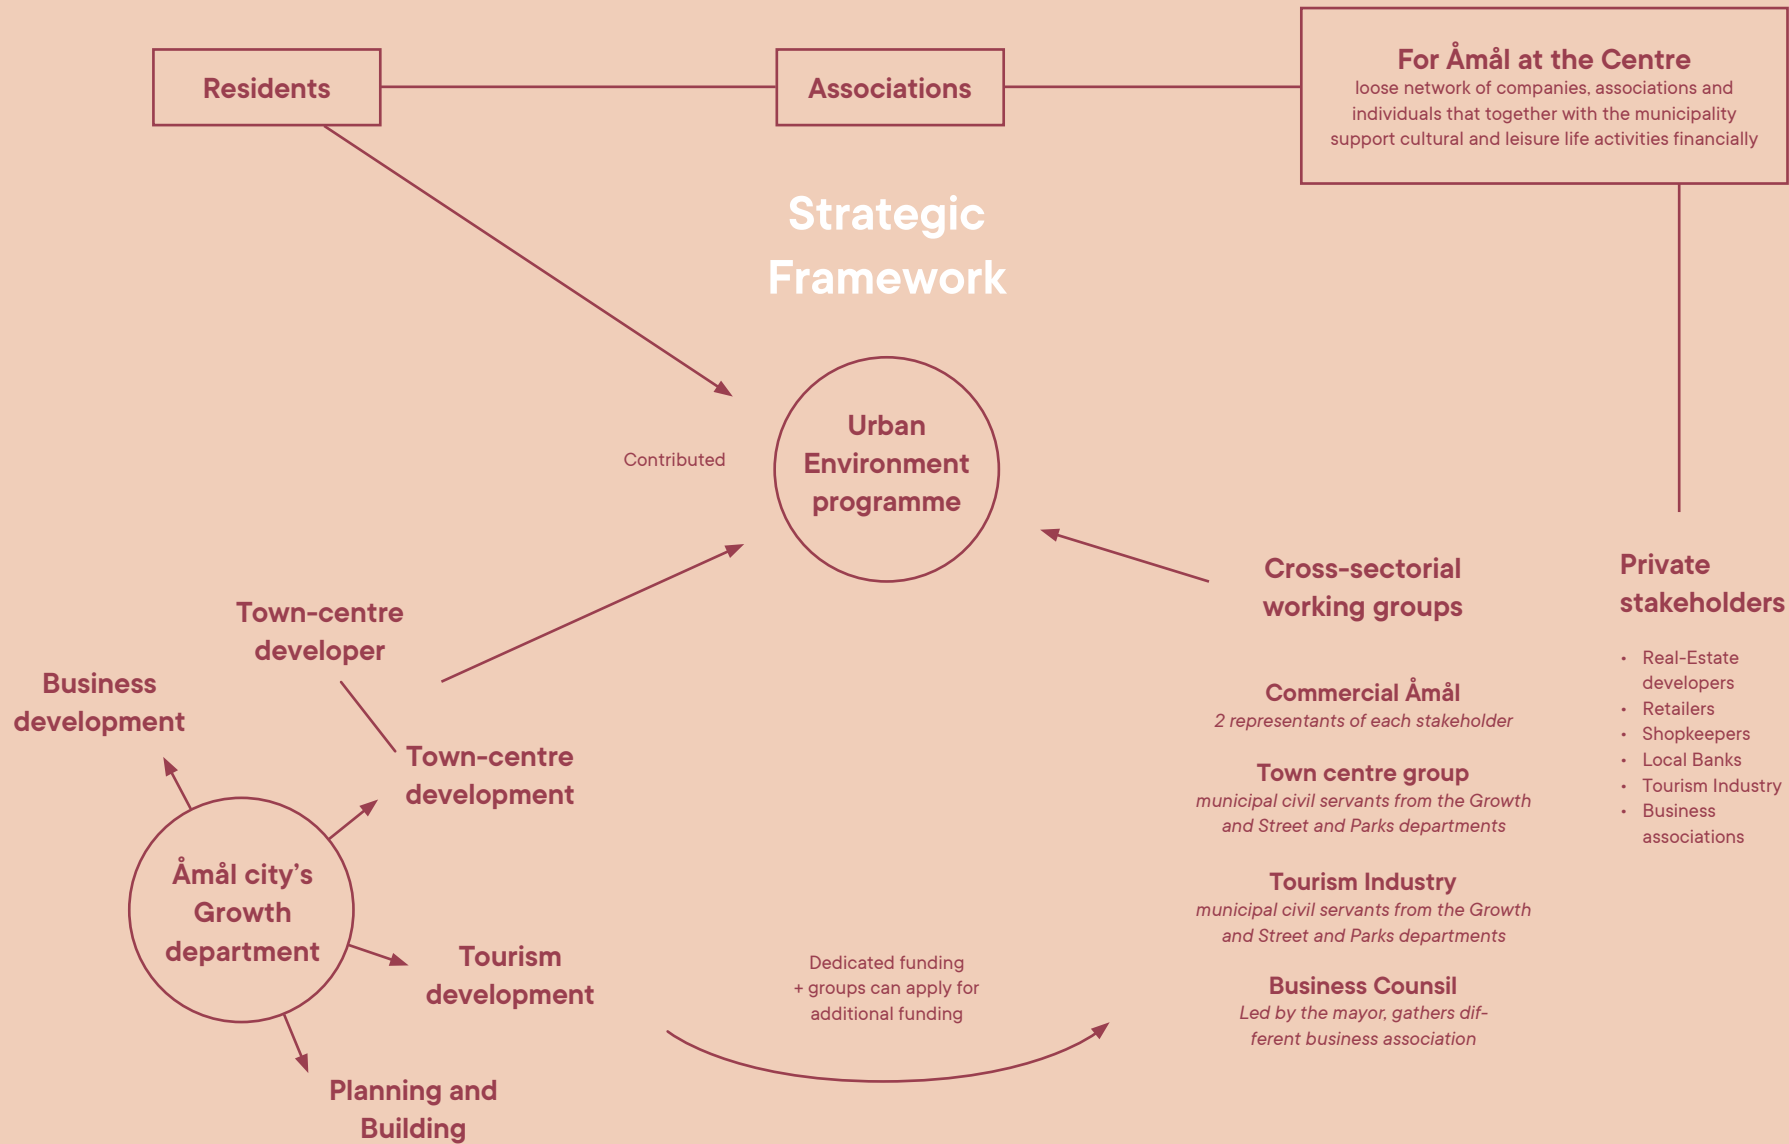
Residents

Associations

For Åmål at the Centre
loose network of companies, associations and individuals that together with the municipality support cultural and leisure life activities financially

Strategic Framework

Contributed

Urban Environment programme

Town-centre developer

Business development

Town-centre development

Åmål city's Growth department

Tourism development

Planning and Building

Dedicated funding + groups can apply for additional funding

Cross-sectorial working groups

Commercial Åmål
2 representants of each stakeholder

Town centre group
municipal civil servants from the Growth and Street and Parks departments

Tourism Industry
municipal civil servants from the Growth and Street and Parks departments

Business Counsil
Led by the mayor, gathers different business association

Private stakeholders

- Real-Estate developers
- Retailers
- Shopkeepers
- Local Banks
- Tourism Industry
- Business associations